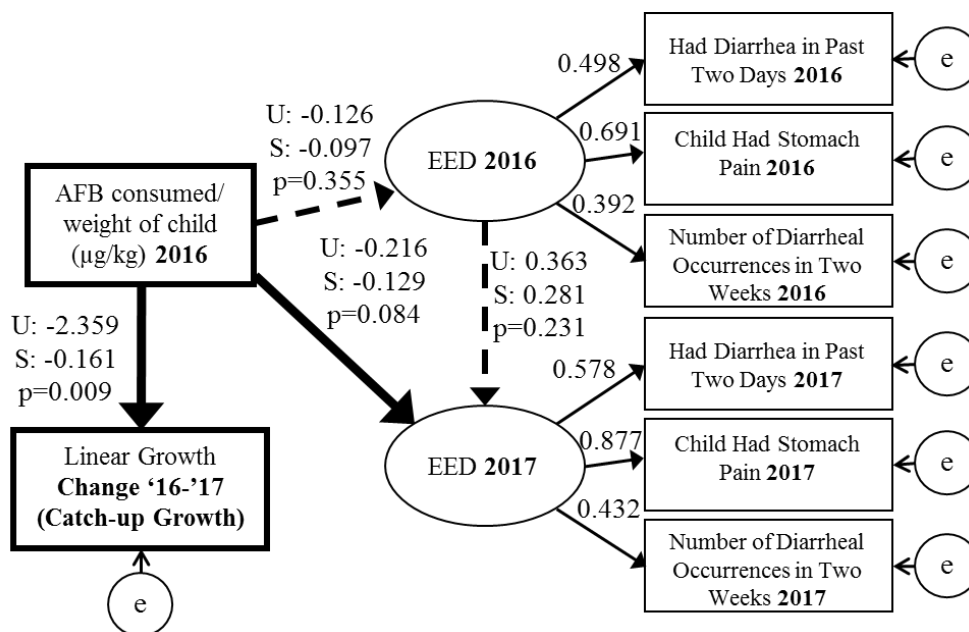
AFB consumed/ weight of child (µg/kg) **2016**

U: -0.126
S: -0.097
p=0.355

EED **2016**

0.498

Had Diarrhea in Past Two Days **2016**

e

0.691

Child Had Stomach Pain **2016**

e

0.392

Number of Diarrheal Occurrences in Two Weeks **2016**

e

U: -0.216
S: -0.129
p=0.084

U: 0.363
S: 0.281
p=0.231

U: -2.359
S: -0.161
p=0.009

Linear Growth **Change '16-'17 (Catch-up Growth)**

e

EED **2017**

0.578

Had Diarrhea in Past Two Days **2017**

e

0.877

Child Had Stomach Pain **2017**

e

0.432

Number of Diarrheal Occurrences in Two Weeks **2017**

e